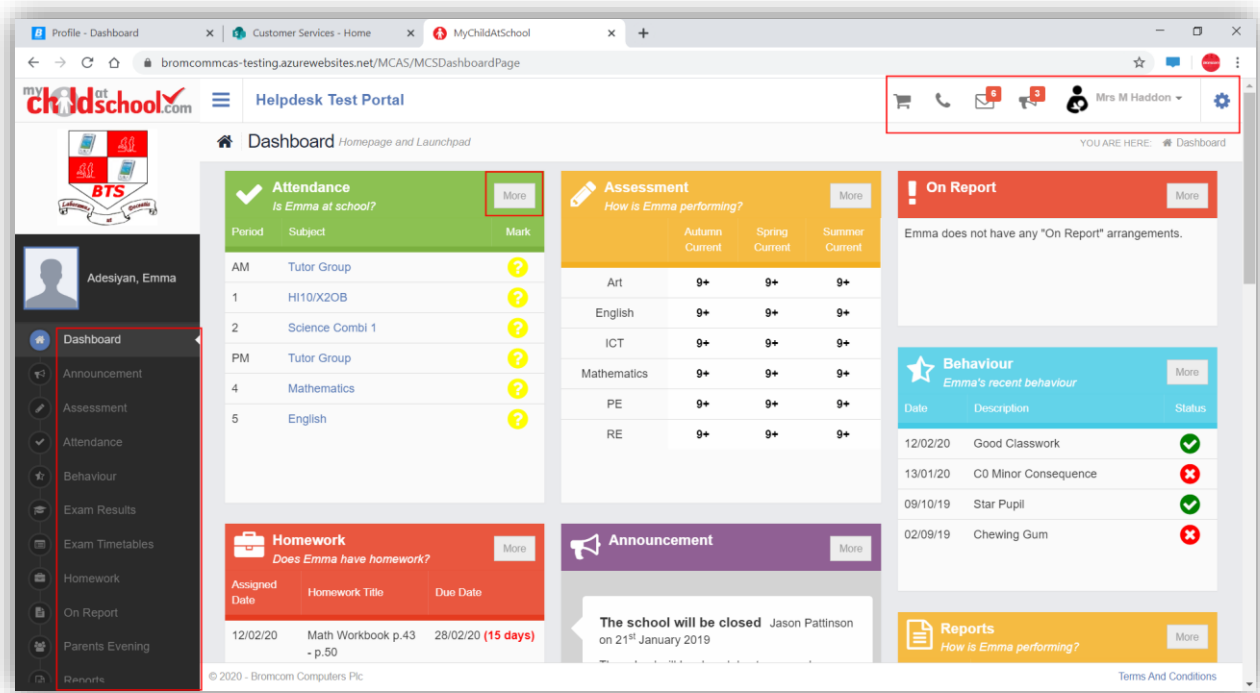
Profile - Dashboard
Customer Services - Home
MyChildAtSchool

bromcommcas-testing.azurewebsites.net/MCAS/MCSDashboardPage

my child at school.com
Helpdesk Test Portal
6
3
Mrs M Haddon

BTS

Adesiyan, Emma

Dashboard
Announcement
Assessment
Attendance
Behaviour
Exam Results
Exam Timetables
Homework
On Report
Parents Evening
Reports

Dashboard Homepage and Launchpad
YOU ARE HERE: Dashboard

Attendance
Is Emma at school?
More

| Period | Subject | Mark |
|---|---|---|
| AM | Tutor Group | ? |
| 1 | HI10/X2OB | ? |
| 2 | Science Combi 1 | ? |
| PM | Tutor Group | ? |
| 4 | Mathematics | ? |
| 5 | English | ? |

Assessment
How is Emma performing?
More

| | Autumn Current | Spring Current | Summer Current |
|---|---|---|---|
| Art | 9+ | 9+ | 9+ |
| English | 9+ | 9+ | 9+ |
| ICT | 9+ | 9+ | 9+ |
| Mathematics | 9+ | 9+ | 9+ |
| PE | 9+ | 9+ | 9+ |
| RE | 9+ | 9+ | 9+ |

On Report
More
Emma does not have any "On Report" arrangements.

Behaviour
Emma's recent behaviour
More

| Date | Description | Status |
|---|---|---|
| 12/02/20 | Good Classwork | ✓ |
| 13/01/20 | C0 Minor Consequence | ✗ |
| 09/10/19 | Star Pupil | ✓ |
| 02/09/19 | Chewing Gum | ✗ |

Homework
Does Emma have homework?
More

| Assigned Date | Homework Title | Due Date |
|---|---|---|
| 12/02/20 | Math Workbook p.43 - p.50 | 28/02/20 (15 days) |

Announcement
More
The school will be closed Jason Pattinson on 21st January 2019
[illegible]

Reports
How is Emma performing?
More

© 2020 - Bromcom Computers Plc
Terms And Conditions